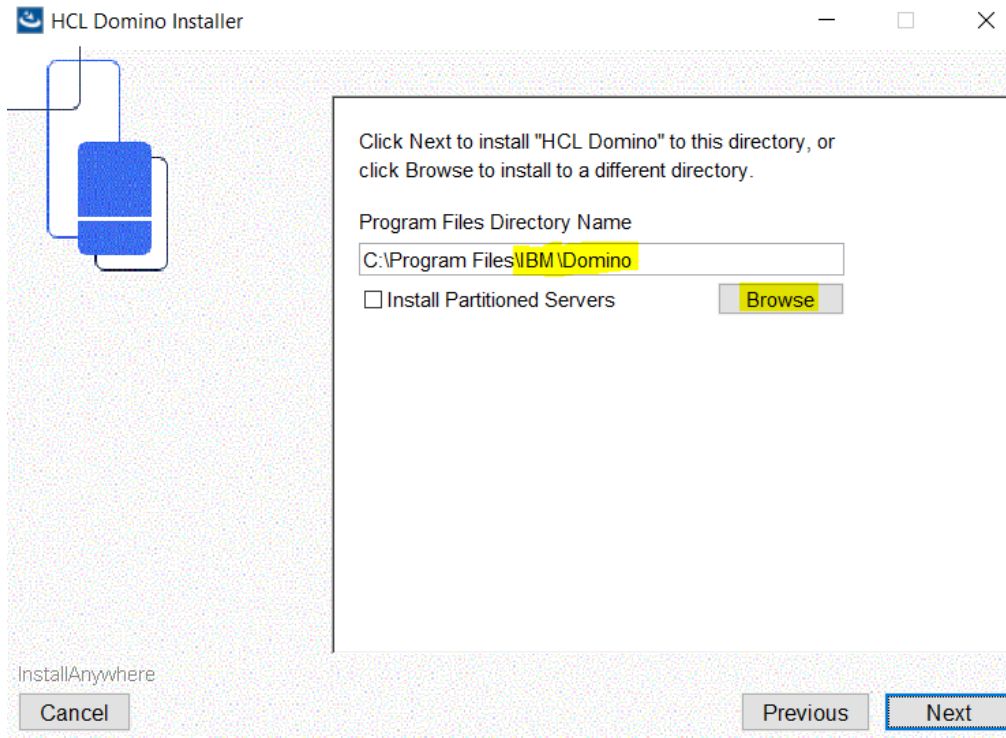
HCL Domino Installer

Click Next to install "HCL Domino" to this directory, or click Browse to install to a different directory.

Program Files Directory Name

C:\Program Files\IBM\Domino

☐ Install Partitioned Servers

Browse

InstallAnywhere

Cancel

Previous

Next